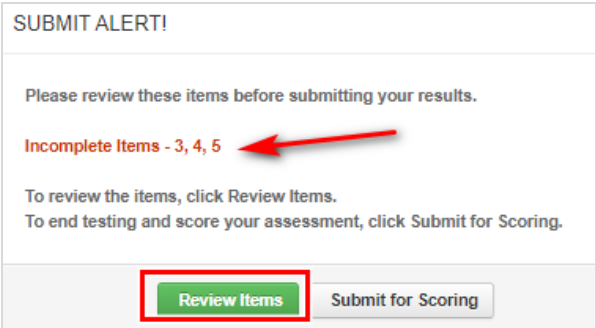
SUBMIT ALERT!

Please review these items before submitting your results.

Incomplete Items - 3, 4, 5

To review the items, click Review Items.
To end testing and score your assessment, click Submit for Scoring.

Review Items

Submit for Scoring